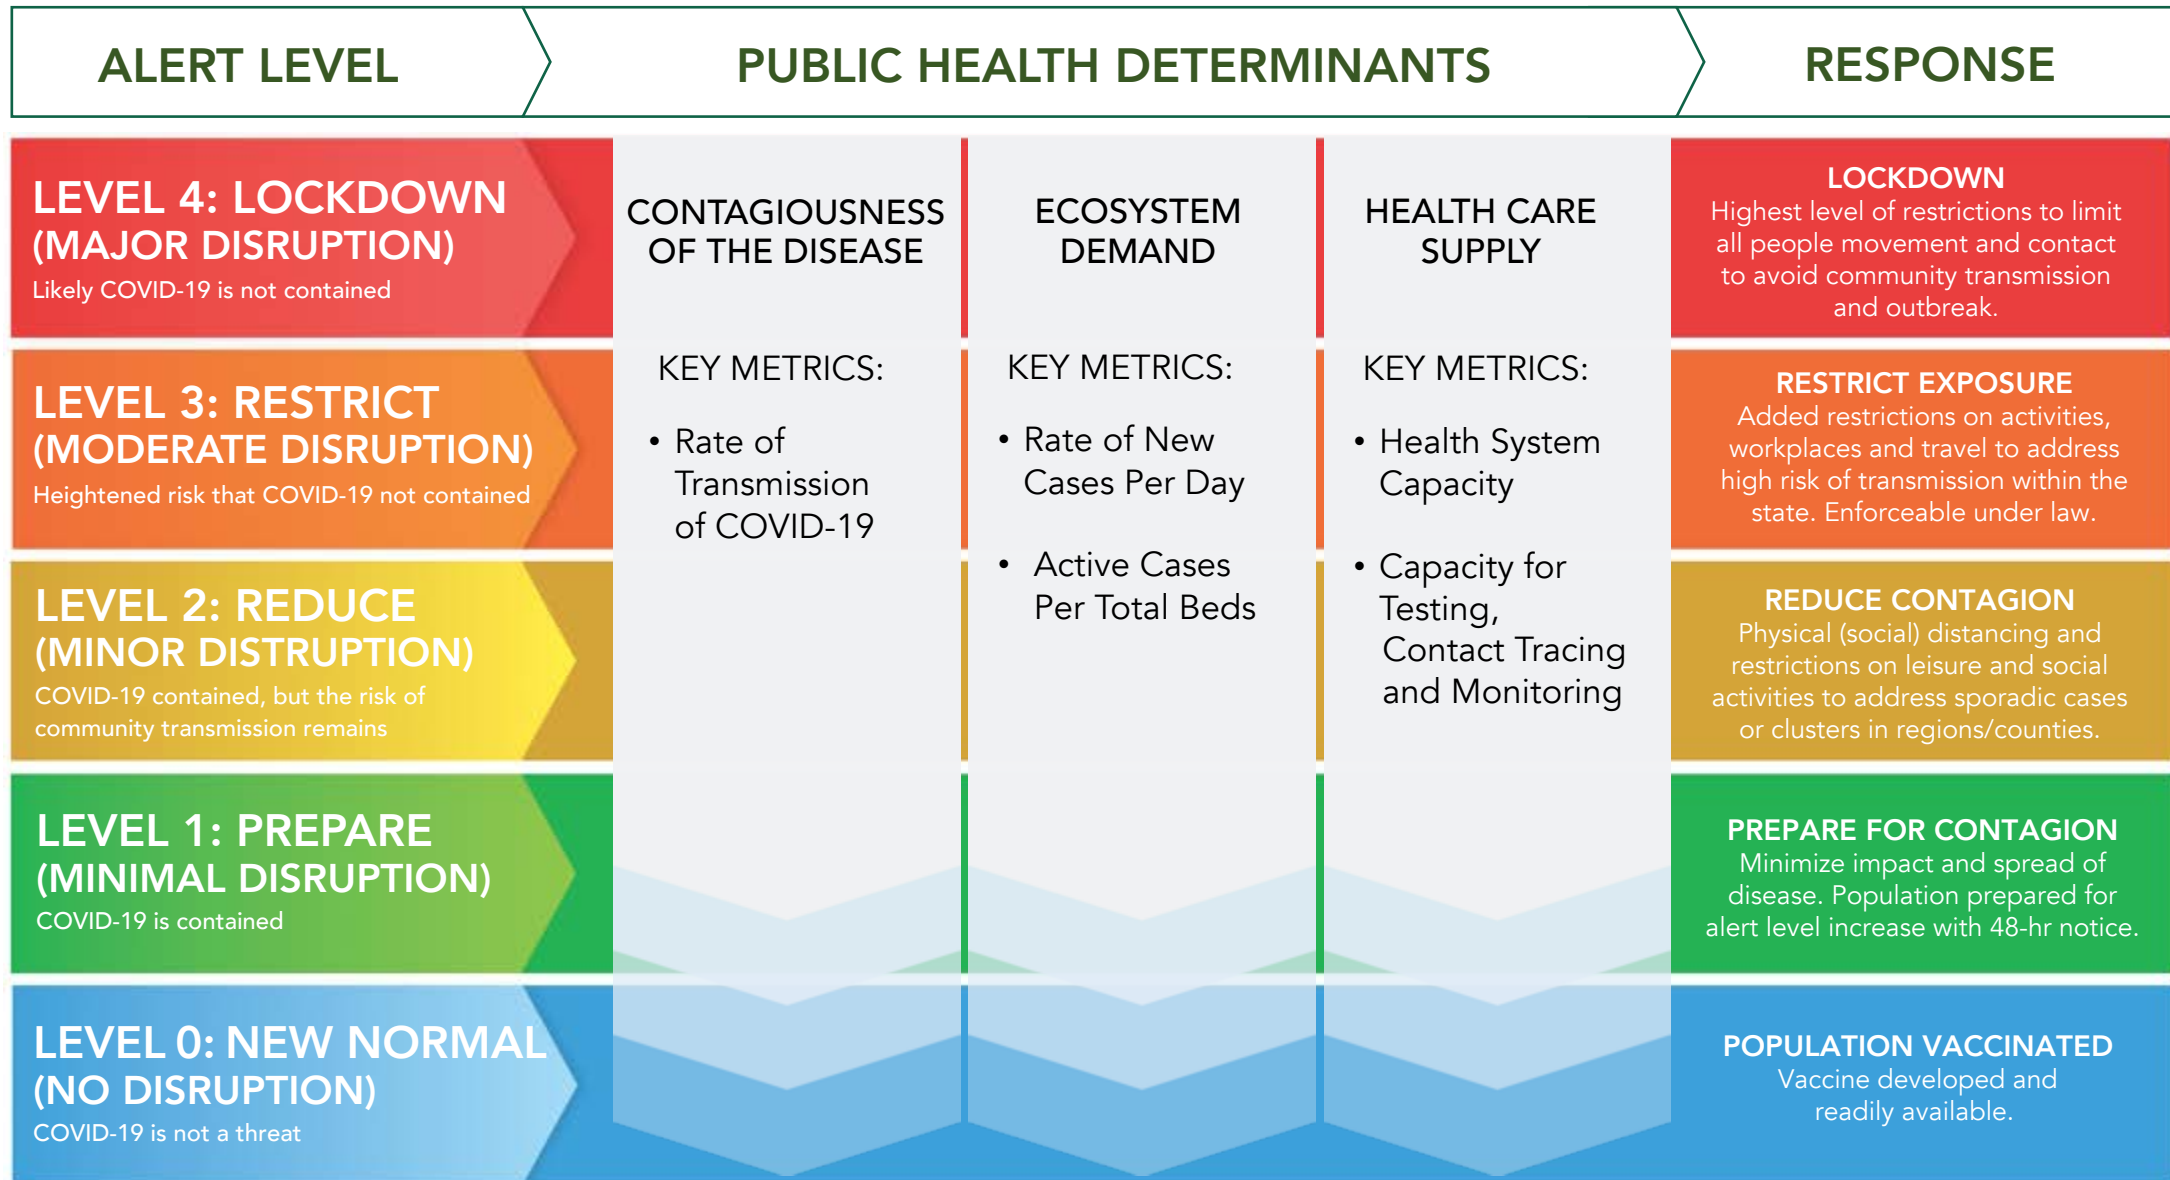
ALERT LEVEL

PUBLIC HEALTH DETERMINANTS

RESPONSE

LEVEL 4: LOCKDOWN (MAJOR DISRUPTION)
Likely COVID-19 is not contained

LEVEL 3: RESTRICT (MODERATE DISRUPTION)
Heightened risk that COVID-19 not contained

LEVEL 2: REDUCE (MINOR DISTRUPTION)
COVID-19 contained, but the risk of community transmission remains

LEVEL 1: PREPARE (MINIMAL DISRUPTION)
COVID-19 is contained

LEVEL 0: NEW NORMAL (NO DISRUPTION)
COVID-19 is not a threat

CONTAGIOUSNESS OF THE DISEASE

KEY METRICS:

• Rate of Transmission of COVID-19

ECOSYSTEM DEMAND

KEY METRICS:

• Rate of New Cases Per Day

• Active Cases Per Total Beds

HEALTH CARE SUPPLY

KEY METRICS:

• Health System Capacity

• Capacity for Testing, Contact Tracing and Monitoring

LOCKDOWN
Highest level of restrictions to limit all people movement and contact to avoid community transmission and outbreak.

RESTRICT EXPOSURE
Added restrictions on activities, workplaces and travel to address high risk of transmission within the state. Enforceable under law.

REDUCE CONTAGION
Physical (social) distancing and restrictions on leisure and social activities to address sporadic cases or clusters in regions/counties.

PREPARE FOR CONTAGION
Minimize impact and spread of disease. Population prepared for alert level increase with 48-hr notice.

POPULATION VACCINATED
Vaccine developed and readily available.